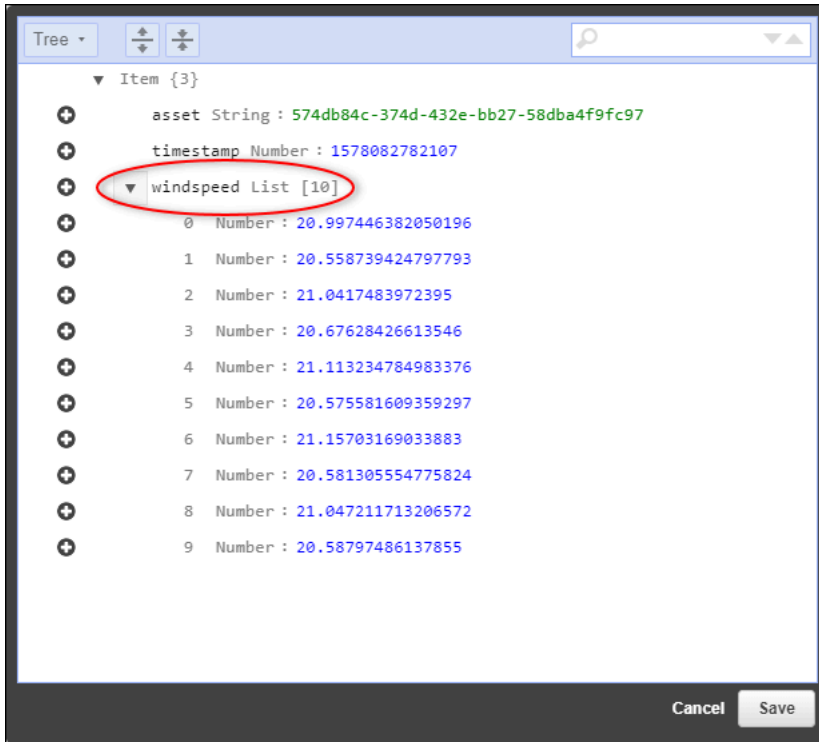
Tree

▼ Item {3}

asset String : 574db84c-374d-432e-bb27-58dba4f9fc97

timestamp Number : 1578082782107

▼ windspeed List [10]

0 Number : 20.997446382050196

1 Number : 20.558739424797793

2 Number : 21.0417483972395

3 Number : 20.67628426613546

4 Number : 21.113234784983376

5 Number : 20.575581609359297

6 Number : 21.15703169033883

7 Number : 20.581305554775824

8 Number : 21.047211713206572

9 Number : 20.58797486137855

Cancel Save